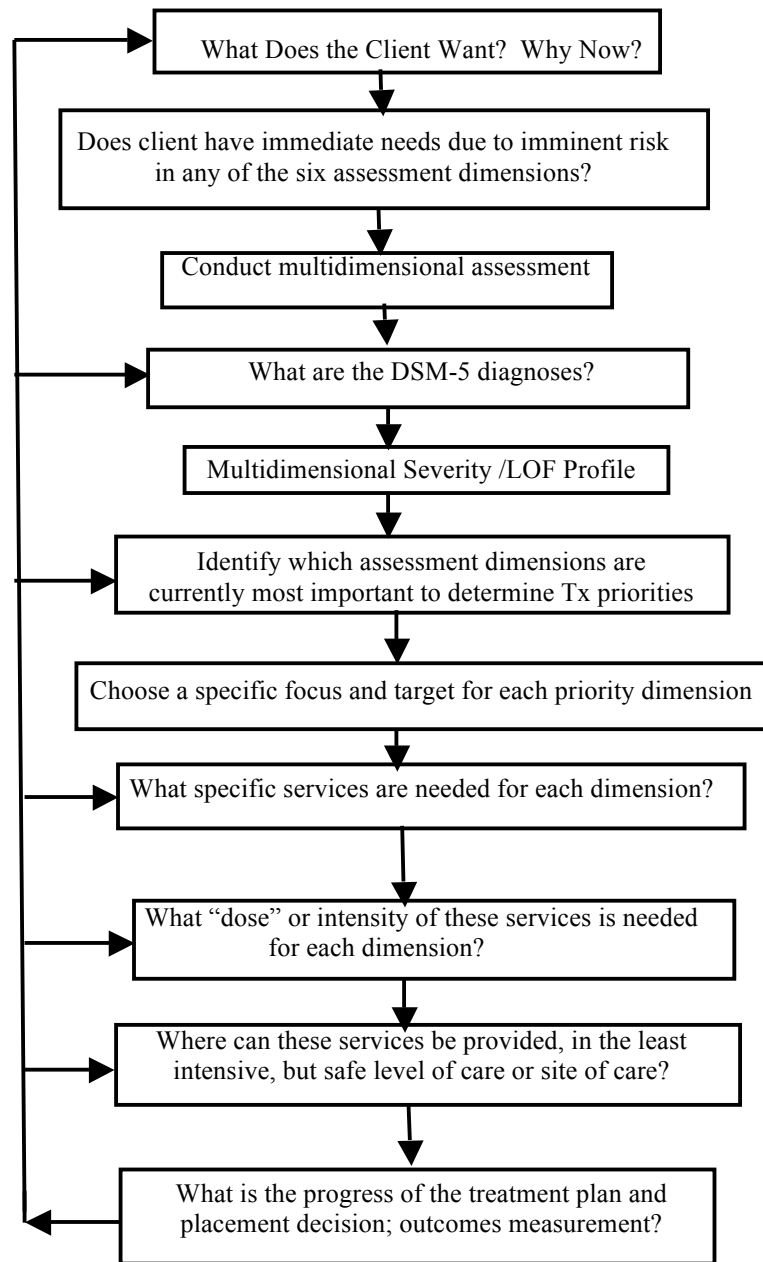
What Does the Client Want? Why Now?

Does client have immediate needs due to imminent risk in any of the six assessment dimensions?

Conduct multidimensional assessment

What are the DSM-5 diagnoses?

Multidimensional Severity /LOF Profile

Identify which assessment dimensions are currently most important to determine Tx priorities

Choose a specific focus and target for each priority dimension

What specific services are needed for each dimension?

What "dose" or intensity of these services is needed for each dimension?

Where can these services be provided, in the least intensive, but safe level of care or site of care?

What is the progress of the treatment plan and placement decision; outcomes measurement?